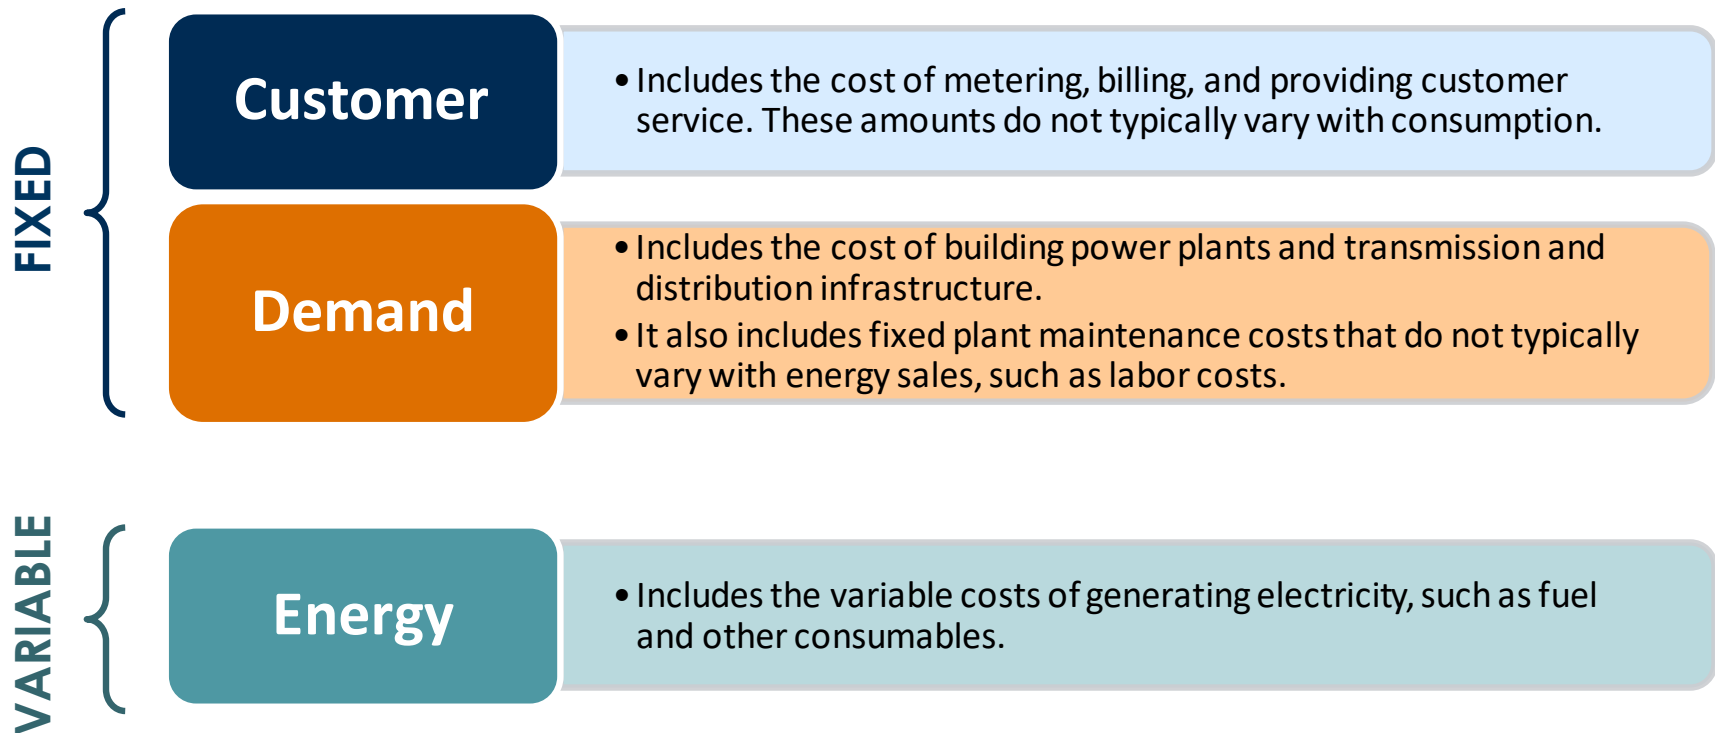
FIXED

Customer

• Includes the cost of metering, billing, and providing customer service. These amounts do not typically vary with consumption.

Demand

• Includes the cost of building power plants and transmission and distribution infrastructure.

• It also includes fixed plant maintenance costs that do not typically vary with energy sales, such as labor costs.

VARIABLE

Energy

• Includes the variable costs of generating electricity, such as fuel and other consumables.